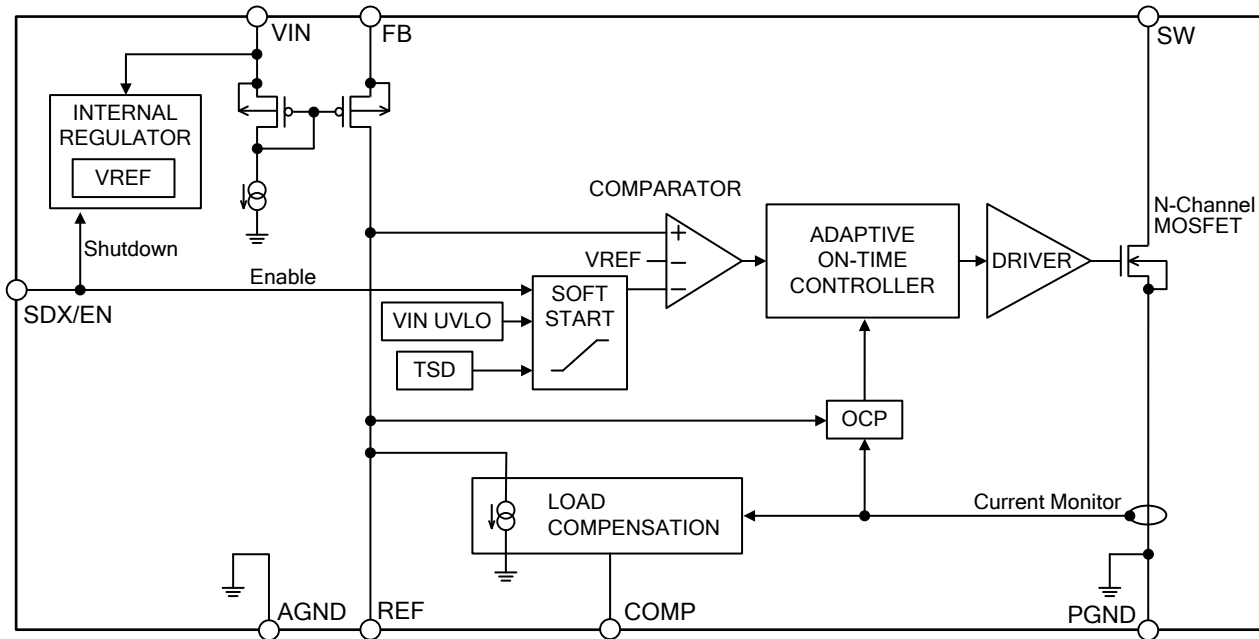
VIN
FB
SW
INTERNAL REGULATOR
VREF
COMPARATOR
N-Channel MOSFET
Shutdown
+
VREF
–
–
ADAPTIVE ON-TIME CONTROLLER
DRIVER
Enable
SDX/EN
SOFT START
VIN UVLO
TSD
OCP
Current Monitor
LOAD COMPENSATION
AGND
REF
COMP
PGND